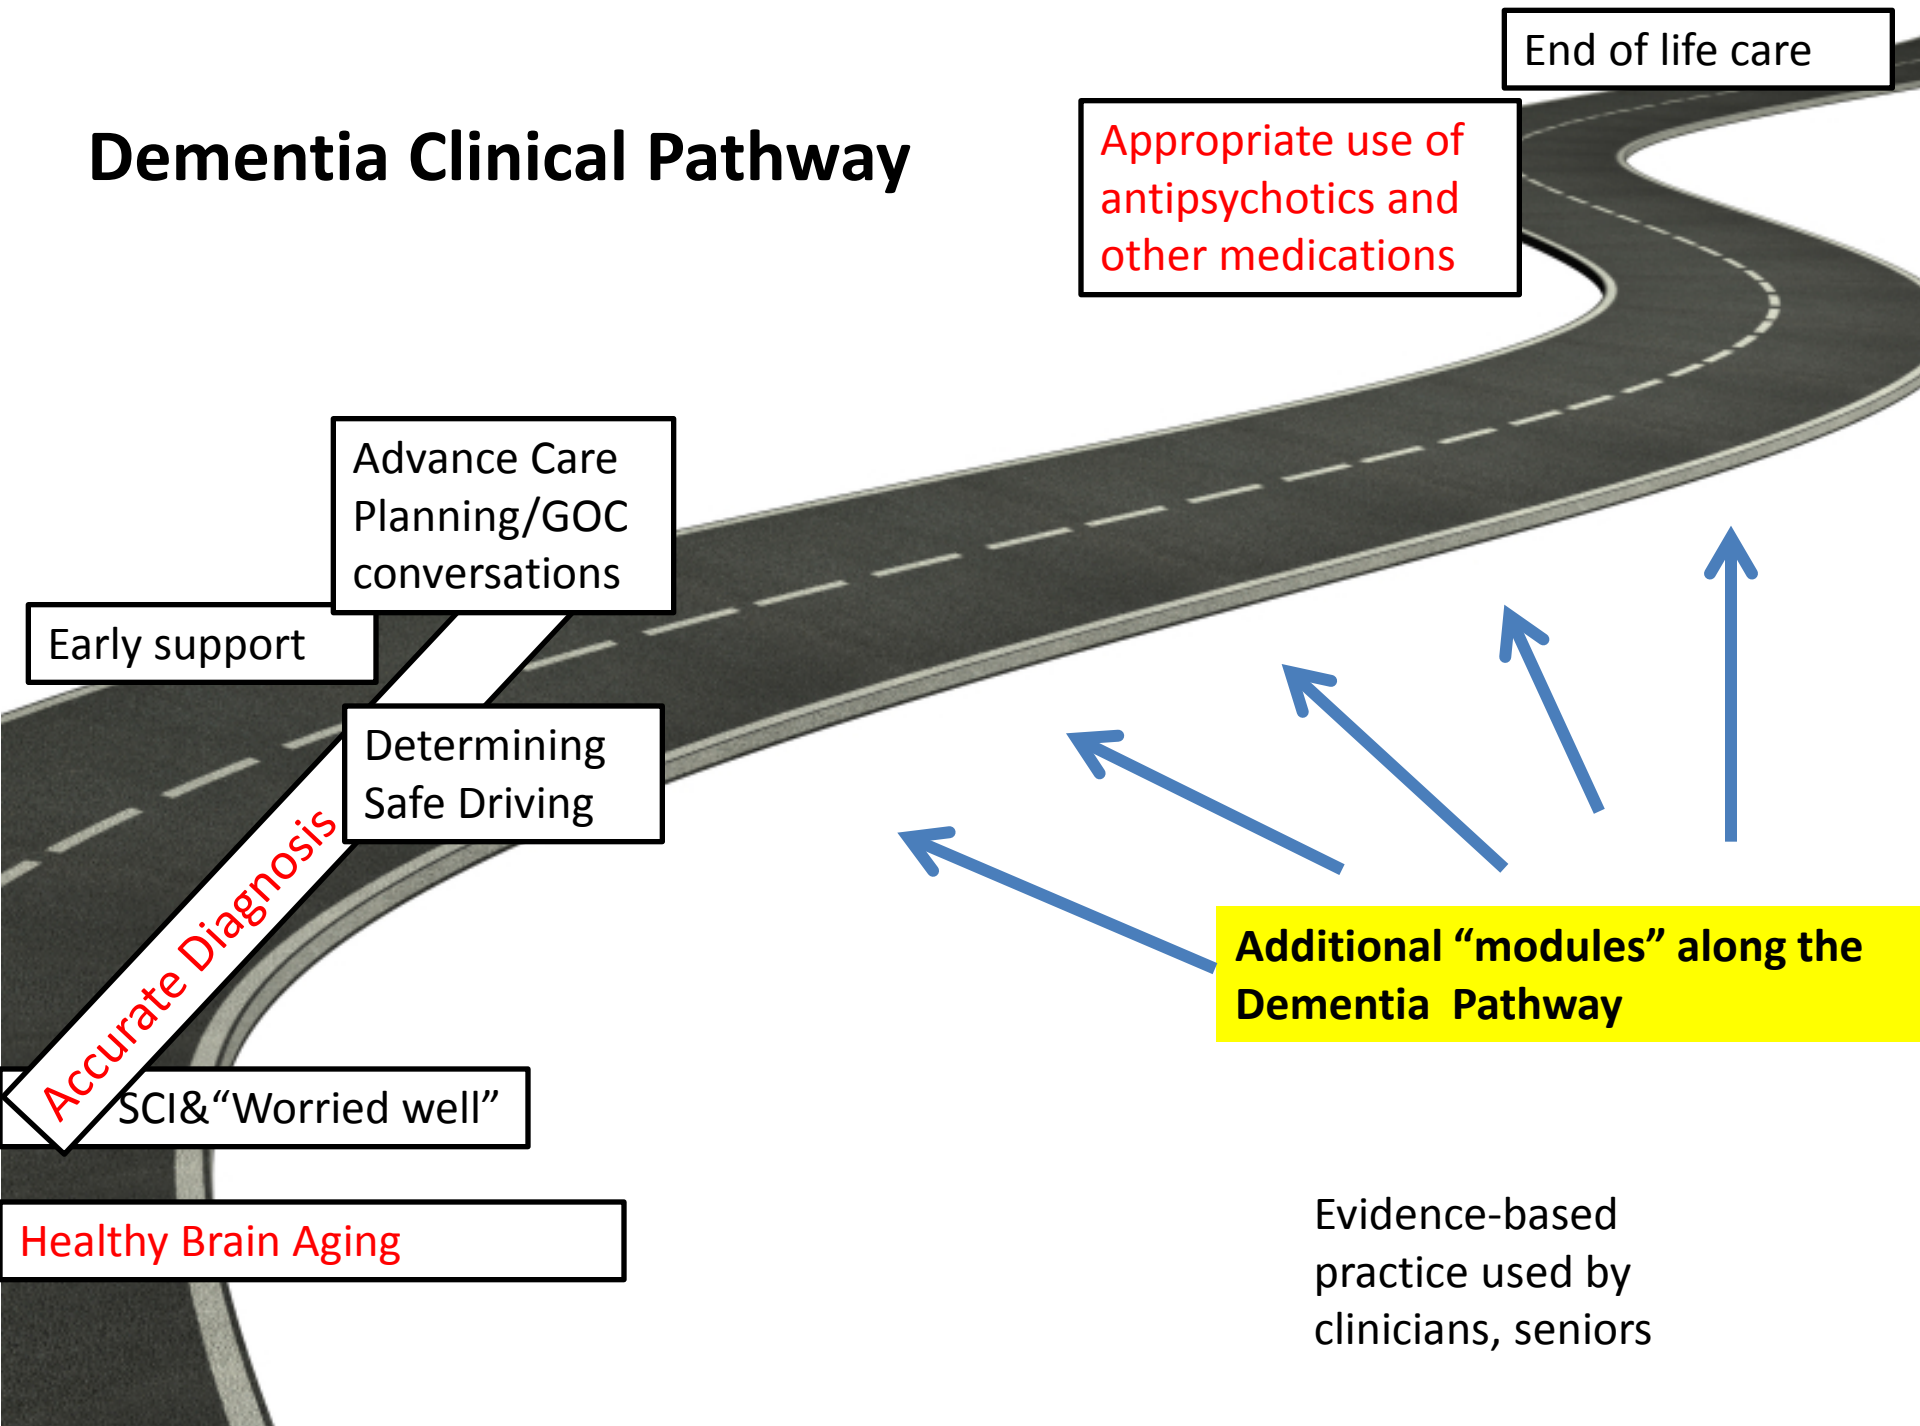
Dementia Clinical Pathway

End of life care

Appropriate use of antipsychotics and other medications

Advance Care Planning/GOC conversations

Early support

Determining Safe Driving

Accurate Diagnosis

SCI&“Worried well”

Healthy Brain Aging

Additional “modules” along the Dementia Pathway

Evidence-based practice used by clinicians, seniors